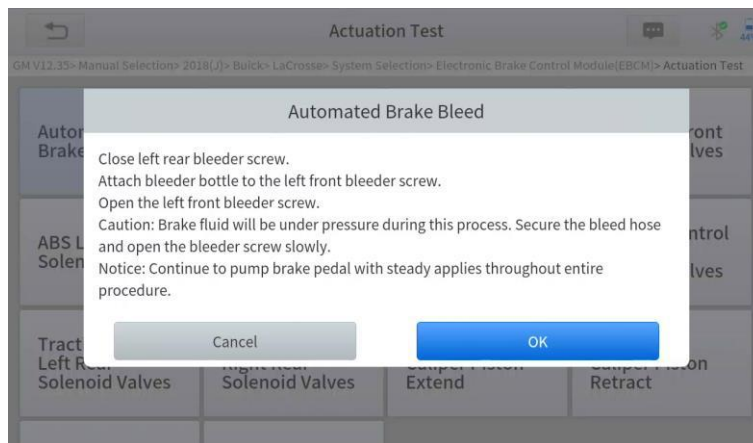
Actuation Test

GM V12.35> Manual Selection> 2018(J)> Buick> LaCrosse> System Selection> Electronic Brake Control Module(EBCM)> Actuation Test

Autor
Brake

ront
lves

ABS L
Solen

ntrol
lves

Tract
Left R
Solenoid Valves

Right Rear
Solenoid Valves

Caliper Piston
Extend

Caliper Piston
Retract

Automated Brake Bleed

Close left rear bleeder screw.
Attach bleeder bottle to the left front bleeder screw.
Open the left front bleeder screw.
Caution: Brake fluid will be under pressure during this process. Secure the bleed hose and open the bleeder screw slowly.
Notice: Continue to pump brake pedal with steady applies throughout entire procedure.

Cancel

OK